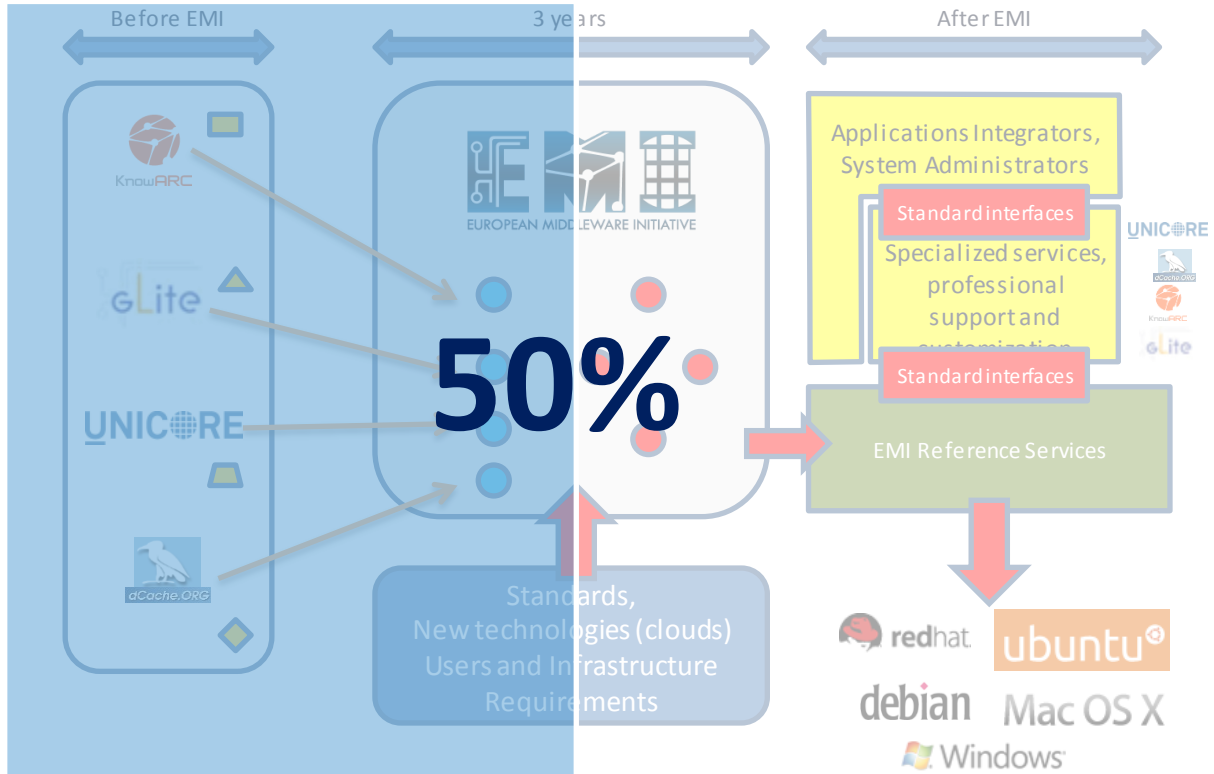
Before EMI

3 years

After EMI

KnowARC

gLite

UNICORE

dCache.ORG

EUROPEAN MIDDLEWARE INITIATIVE

50%

Standards, New technologies (clouds) Users and Infrastructure Requirements

Applications Integrators, System Administrators

Standard interfaces

Specialized services, professional support and customization

Standard interfaces

EMI Reference Services

UNICORE

dCache.ORG

KnowARC

gLite

redhat.

ubuntu

debian

Mac OS X

Windows